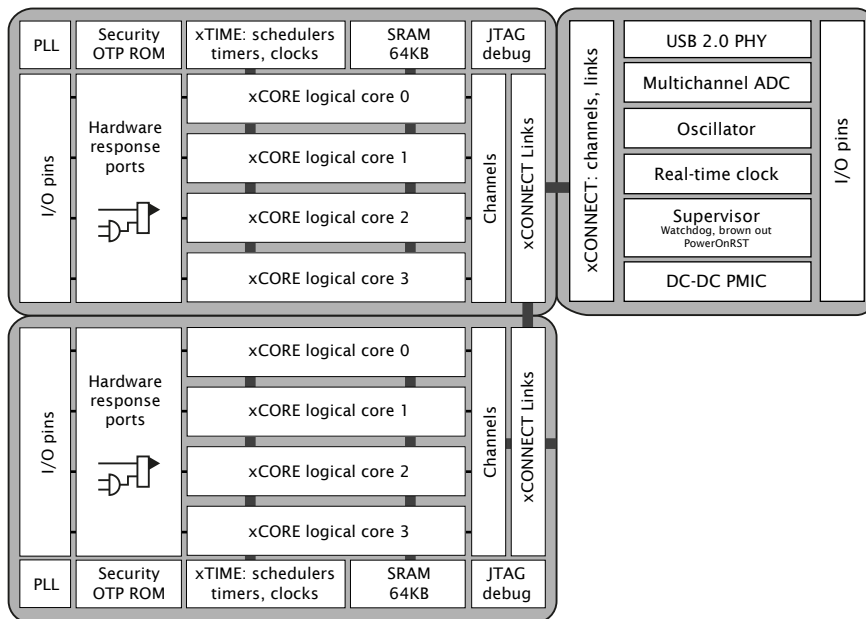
PLL

Security OTP ROM

xTIME: schedulers timers, clocks

SRAM 64KB

JTAG debug

I/O pins

Hardware response ports

xCORE logical core 0

xCORE logical core 1

xCORE logical core 2

xCORE logical core 3

Channels

xCONNECT Links

xCONNECT: channels, links

USB 2.0 PHY

Multichannel ADC

Oscillator

Real-time clock

Supervisor
Watchdog, brown out
PowerOnRST

DC-DC PMIC

I/O pins

I/O pins

Hardware response ports

xCORE logical core 0

xCORE logical core 1

xCORE logical core 2

xCORE logical core 3

Channels

xCONNECT Links

PLL

Security OTP ROM

xTIME: schedulers timers, clocks

SRAM 64KB

JTAG debug